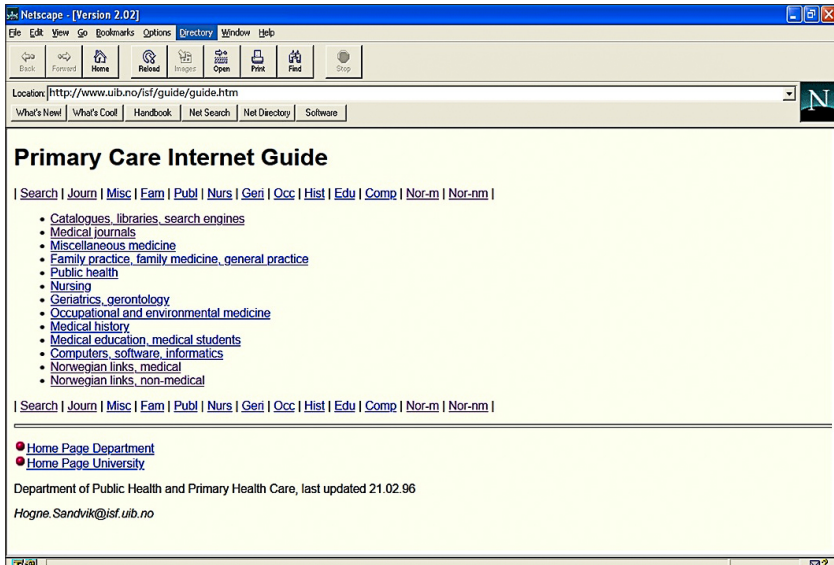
Netscape - [Version 2.02]

File Edit View Go Bookmarks Options Directory Window Help

Back Forward Home Reload Images Open Print Find Stop

Location: http://www.uib.no/isf/guide/guide.htm

What's New! What's Cool! Handbook Net Search Net Directory Software

N

# Primary Care Internet Guide

| Search | Journ | Misc | Fam | Publ | Nurs | Geri | Occ | Hist | Edu | Comp | Nor-m | Nor-nm |

- Catalogues, libraries, search engines
- Medical journals
- Miscellaneous medicine
- Family practice, family medicine, general practice
- Public health
- Nursing
- Geriatrics, gerontology
- Occupational and environmental medicine
- Medical history
- Medical education, medical students
- Computers, software, informatics
- Norwegian links, medical
- Norwegian links, non-medical

| Search | Journ | Misc | Fam | Publ | Nurs | Geri | Occ | Hist | Edu | Comp | Nor-m | Nor-nm |

Home Page Department
Home Page University

Department of Public Health and Primary Health Care, last updated 21.02.96

Hogne.Sandvik@isf.uib.no